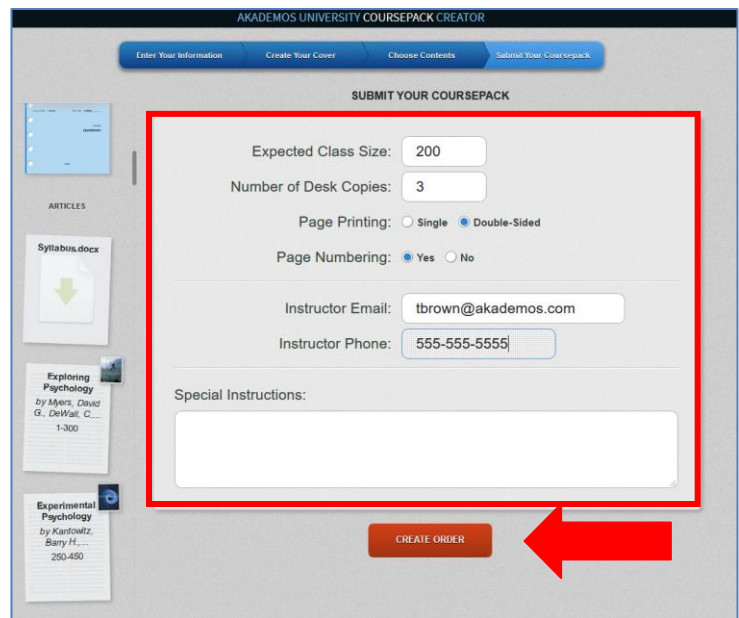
AKADEMOS UNIVERSITY COURSEPACK CREATOR

Enter Your Information
Create Your Cover
Choose Contents
Submit Your Coursepack

SUBMIT YOUR COURSEPACK

ARTICLES

Syllabus.docx

Exploring Psychology
by Myers, David G., DeWall, C....
1-300

Experimental Psychology
by Kantowitz, Barry H....
250-450

Expected Class Size: 200

Number of Desk Copies: 3

Page Printing: Single Double-Sided

Page Numbering: Yes No

Instructor Email: tbrown@akademos.com

Instructor Phone: 555-555-5555

Special Instructions:

CREATE ORDER